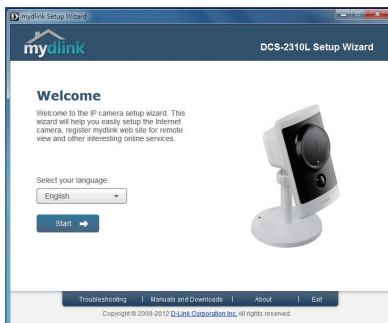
mydlink Setup Wizard

mydlink

DCS-2310L Setup Wizard

Welcome

Welcome to the IP camera setup wizard. This wizard will help you easily setup the Internet camera, register mydlink web site for remote view and other interesting online services.

Select your language:

English

Start

Troubleshooting | Manuals and Downloads | About | Exit

Copyright © 2009-2012 D-Link Corporation Inc. All rights reserved.